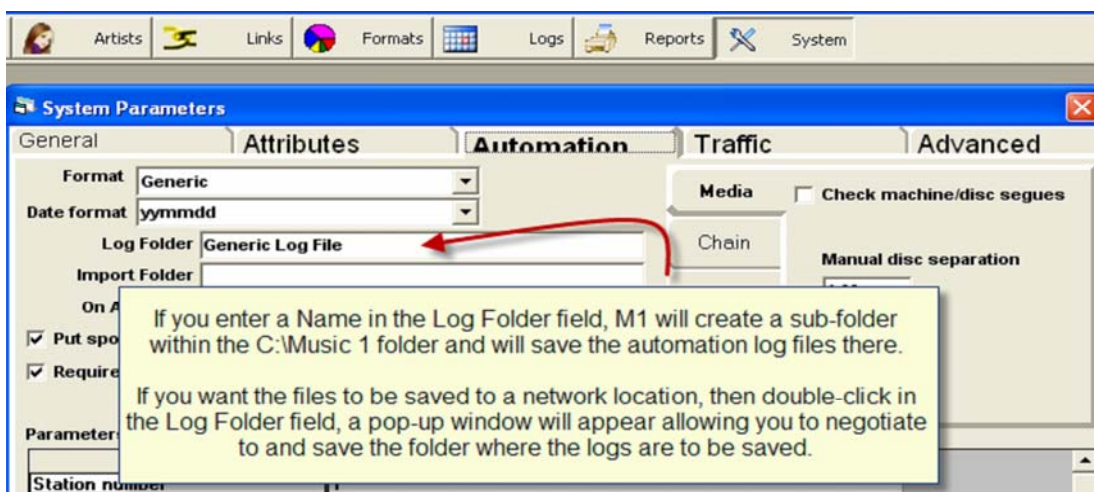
Artists Links Formats Logs Reports System

System Parameters

General | Attributes | Automation | Traffic | Advanced

Format Generic

Date format yymmdd

Log Folder Generic Log File

Import Folder

On A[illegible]

☑ Put spo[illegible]

☑ Require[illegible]

Parameters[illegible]

Station number

Media

Chain

☐ Check machine/disc segues

Manual disc separation

If you enter a Name in the Log Folder field, M1 will create a sub-folder within the C:\Music 1 folder and will save the automation log files there.

If you want the files to be saved to a network location, then double-click in the Log Folder field, a pop-up window will appear allowing you to negotiate to and save the folder where the logs are to be saved.